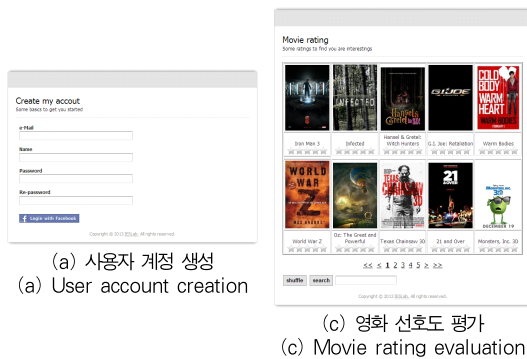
Create my accout
Some basics to get you started

e-Mail

Name

Password

Re-password

Login with Facebook

Copyright © 2013 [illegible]. All rights reserved.

(a) 사용자 계정 생성
(a) User account creation

Movie rating
Some ratings to find you are interestings

Iron Man 3

Infected

Hansel & Gretel: Witch Hunters

G.I. Joe: Retaliation

Warm Bodies

World War Z

Oz: The Great and Powerful

Texas Chainsaw 3D

21 and Over

Monsters, Inc. 3D

<< < 1 2 3 4 5 > >>

shuffle search

Copyright © 2013 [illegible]. All rights reserved.

(c) 영화 선호도 평가
(c) Movie rating evaluation